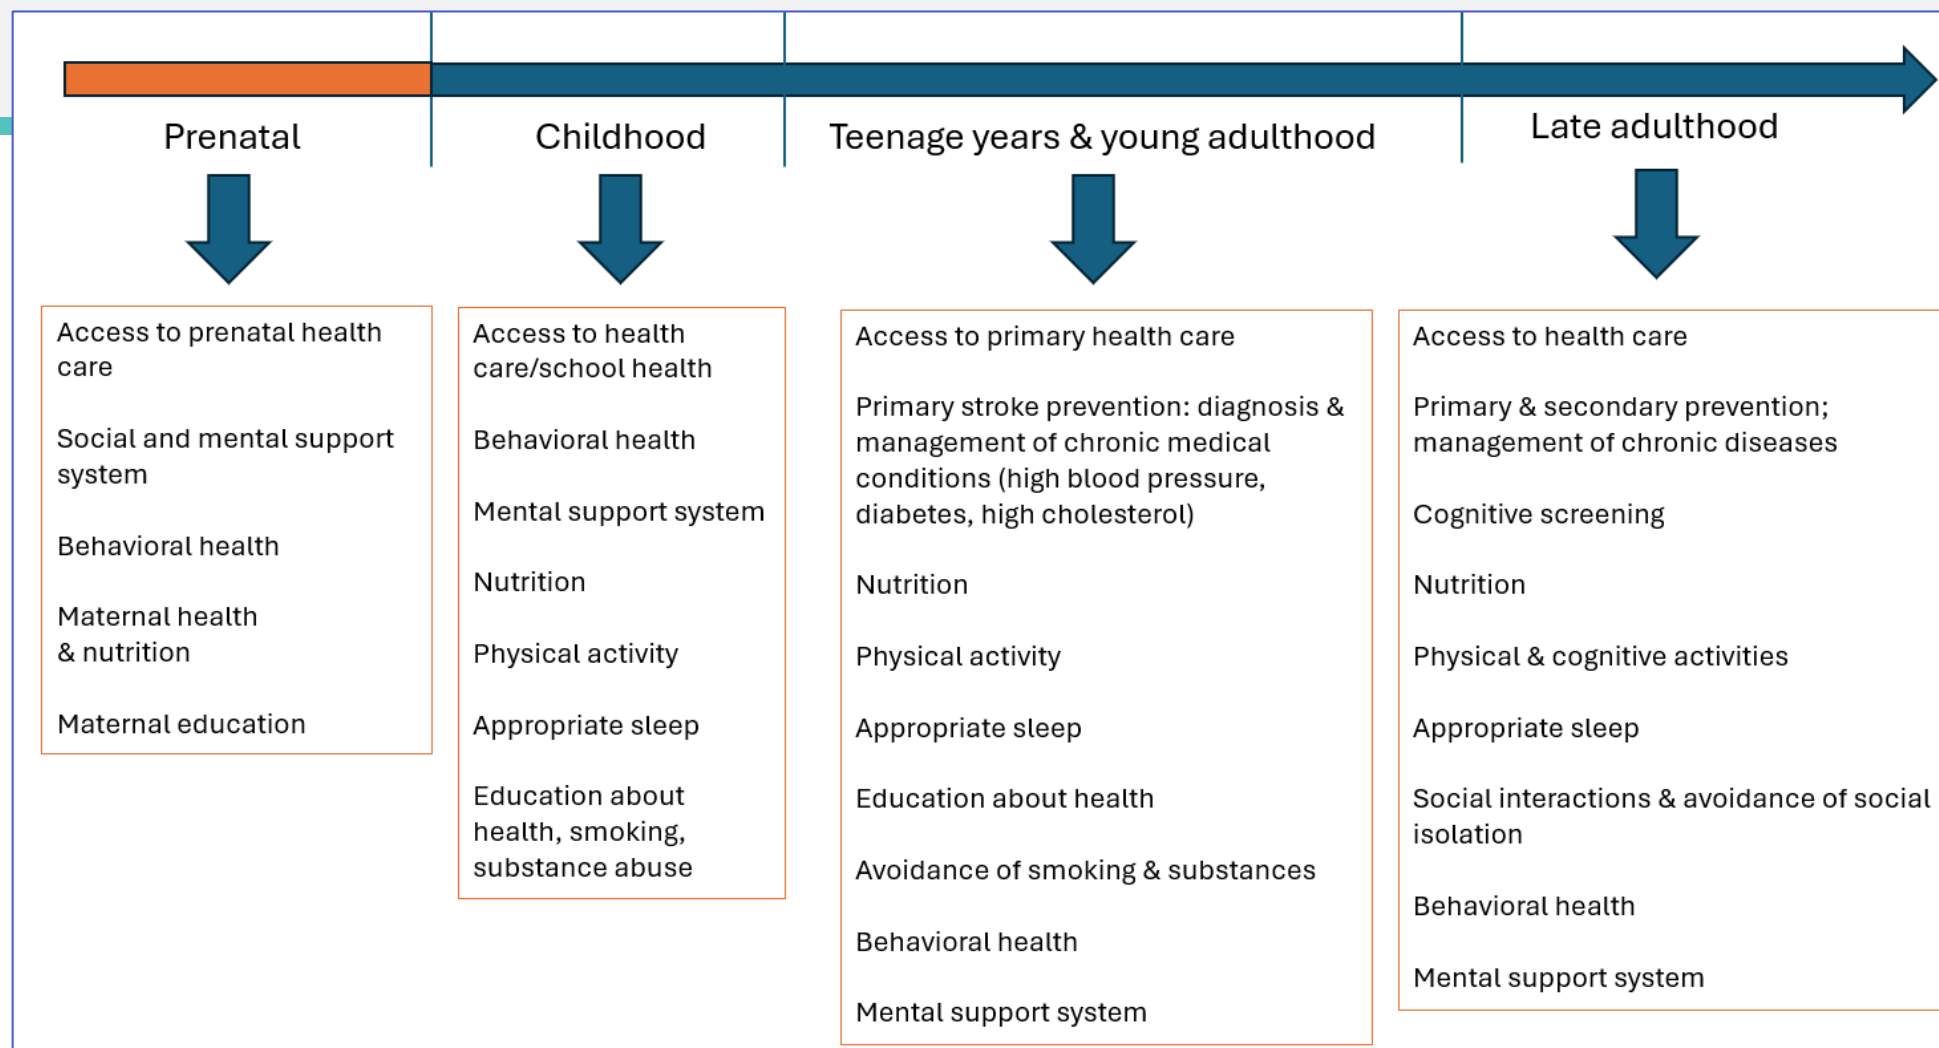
Prenatal

Childhood

Teenage years & young adulthood

Late adulthood

Access to prenatal health care

Social and mental support system

Behavioral health

Maternal health & nutrition

Maternal education

Access to health care/school health

Behavioral health

Mental support system

Nutrition

Physical activity

Appropriate sleep

Education about health, smoking, substance abuse

Access to primary health care

Primary stroke prevention: diagnosis & management of chronic medical conditions (high blood pressure, diabetes, high cholesterol)

Nutrition

Physical activity

Appropriate sleep

Education about health

Avoidance of smoking & substances

Behavioral health

Mental support system

Access to health care

Primary & secondary prevention; management of chronic diseases

Cognitive screening

Nutrition

Physical & cognitive activities

Appropriate sleep

Social interactions & avoidance of social isolation

Behavioral health

Mental support system